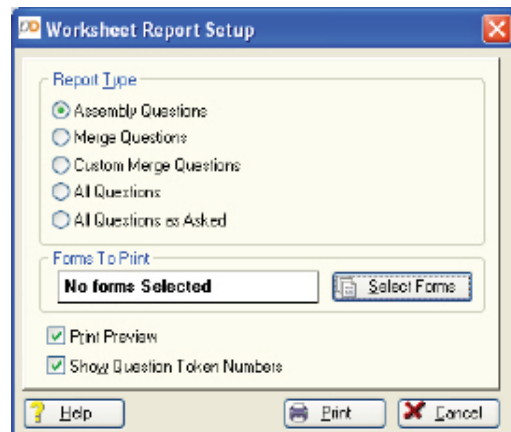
Worksheet Report Setup

Report Type

Assembly Questions

Merge Questions

Custom Merge Questions

All Questions

All Questions as Asked

Forms To Print

No forms Selected

Select Forms

Print Preview

Show Question Token Numbers

Help

Print

Cancel